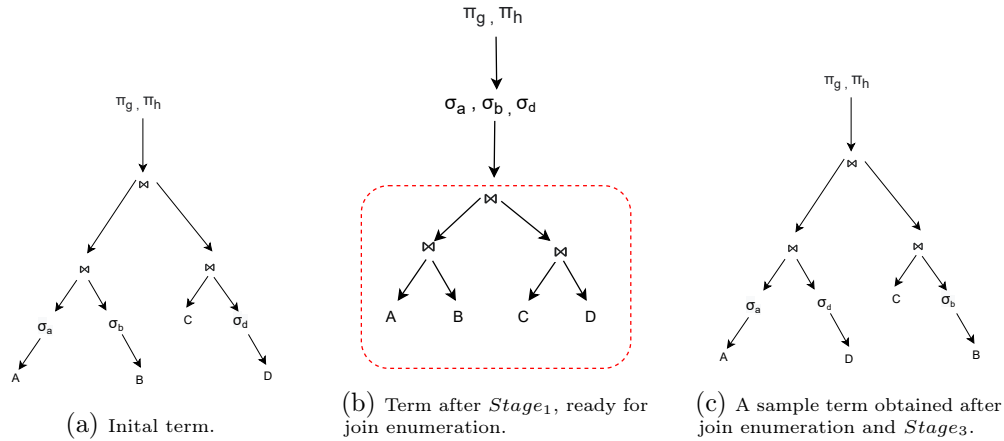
$\pi_g, \pi_h$

$\bowtie$

$\bowtie$ $\bowtie$

$\sigma_a$ $\sigma_b$ C $\sigma_d$

A B D

(a) Inital term.

$\pi_g, \pi_h$

$\sigma_a, \sigma_b, \sigma_d$

$\bowtie$

$\bowtie$ $\bowtie$

A B C D

(b) Term after $Stage_1$, ready for join enumeration.

$\pi_g, \pi_h$

$\bowtie$

$\bowtie$ $\bowtie$

$\sigma_a$ $\sigma_d$ C $\sigma_b$

A D B

(c) A sample term obtained after join enumeration and $Stage_3$.